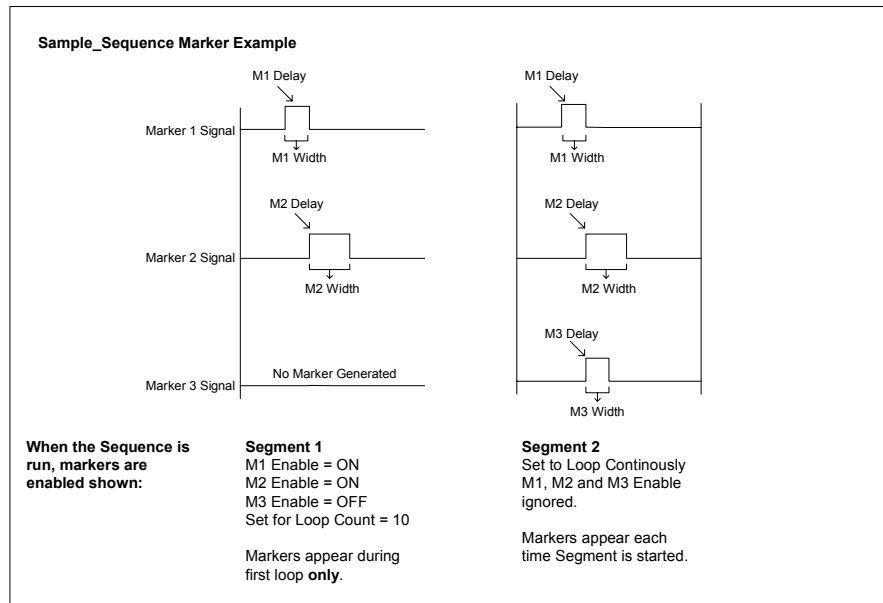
Sample_Sequence Marker Example

M1 Delay

Marker 1 Signal

M1 Width

M2 Delay

Marker 2 Signal

M2 Width

No Marker Generated

Marker 3 Signal

M1 Delay

M1 Width

M2 Delay

M2 Width

M3 Delay

M3 Width

When the Sequence is run, markers are enabled shown:

Segment 1
M1 Enable = ON
M2 Enable = ON
M3 Enable = OFF
Set for Loop Count = 10

Markers appear during first loop only.

Segment 2
Set to Loop Continously
M1, M2 and M3 Enable ignored.

Markers appear each time Segment is started.